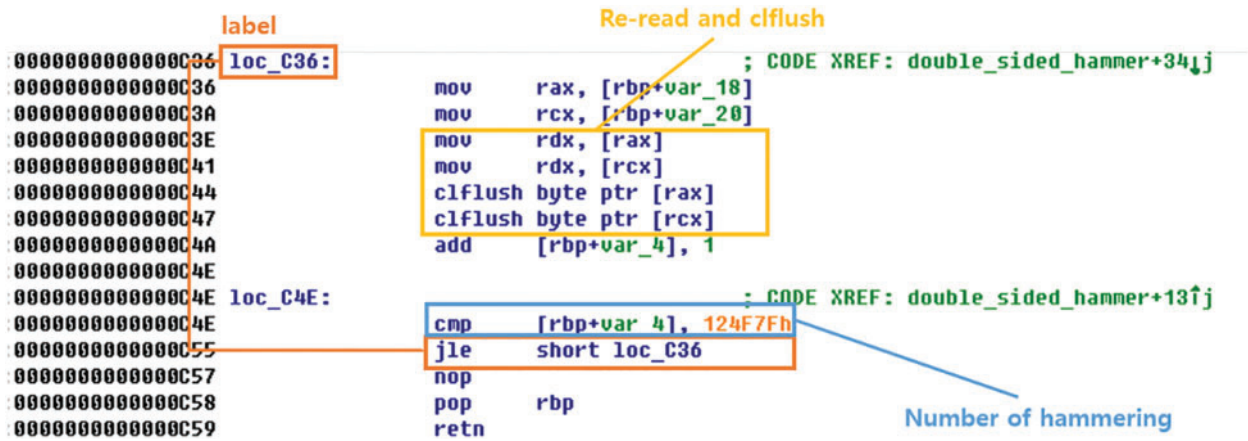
label

Re-read and clflush

:0000000000000C36 loc_C36: ; CODE XREF: double_sided_hammer+34↓j
:0000000000000C36 mov rax, [rbp+var_18]
:0000000000000C3A mov rcx, [rbp+var_20]
:0000000000000C3E mov rdx, [rax]
:0000000000000C41 mov rdx, [rcx]
:0000000000000C44 clflush byte ptr [rax]
:0000000000000C47 clflush byte ptr [rcx]
:0000000000000C4A add [rbp+var_4], 1
:0000000000000C4E
:0000000000000C4E loc_C4E: ; CODE XREF: double_sided_hammer+13↑j
:0000000000000C4E cmp [rbp+var_4], 124F7Fh
:0000000000000C55 jle short loc_C36
:0000000000000C57 nop
:0000000000000C58 pop rbp
:0000000000000C59 retn

Number of hammering